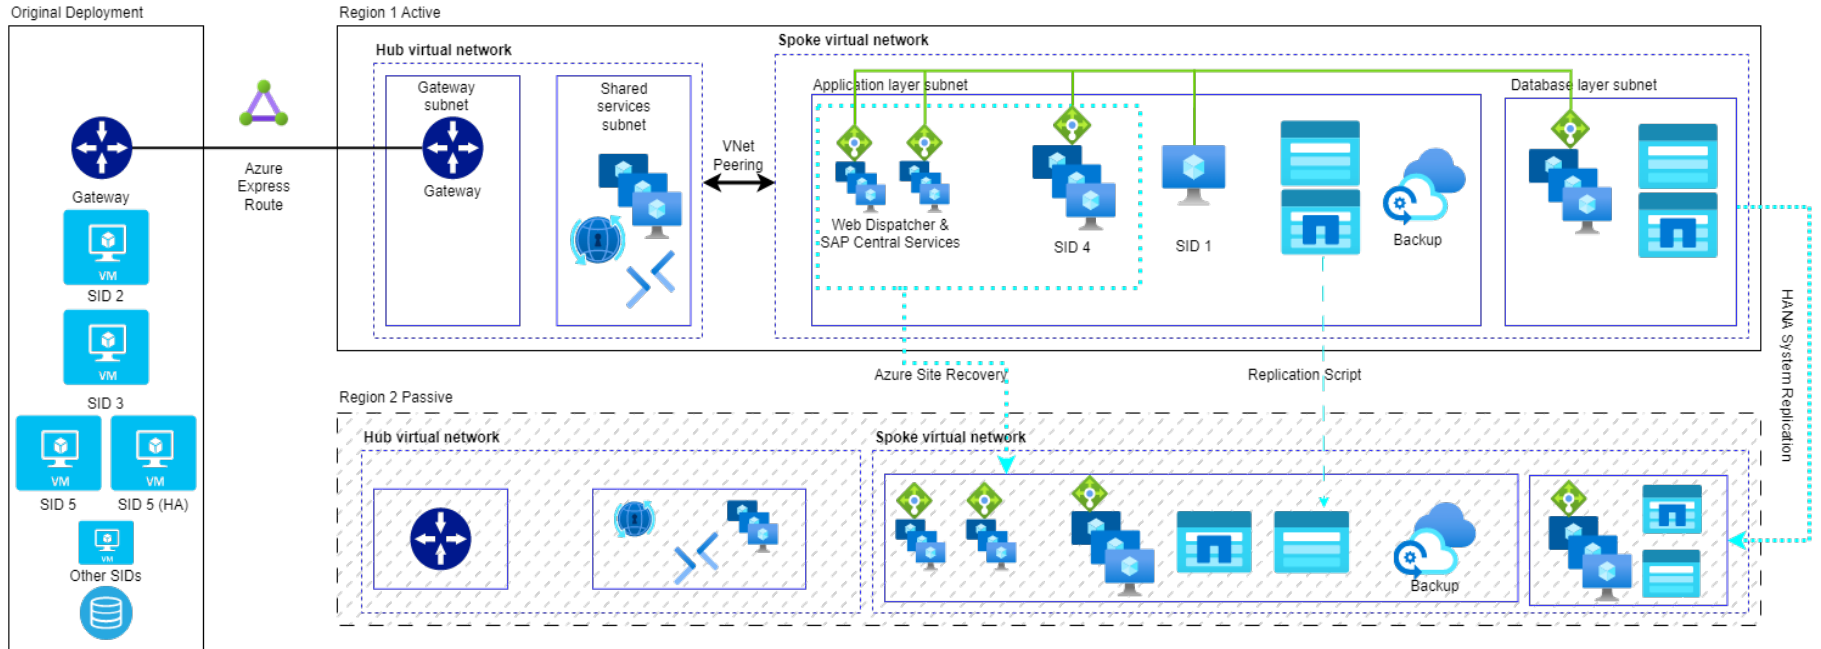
Original Deployment

Gateway

VM
SID 2

VM
SID 3

VM
SID 5

VM
SID 5 (HA)

VM
Other SIDs

Azure Express Route

Region 1 Active

Hub virtual network

Gateway subnet

Gateway

Shared services subnet

VNet Peering

Spoke virtual network

Application layer subnet

Web Dispatcher & SAP Central Services

SID 4

SID 1

Backup

Database layer subnet

HANA System Replication

Azure Site Recovery

Replication Script

Region 2 Passive

Hub virtual network

Spoke virtual network

Backup